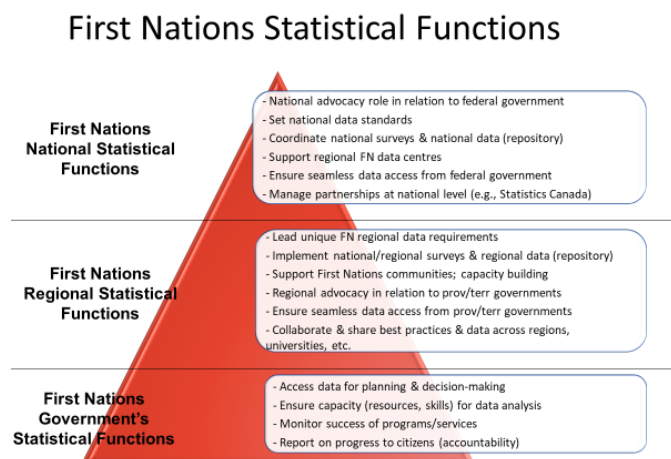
First Nations Statistical Functions

First Nations National Statistical Functions

- National advocacy role in relation to federal government
- Set national data standards
- Coordinate national surveys & national data (repository)
- Support regional FN data centres
- Ensure seamless data access from federal government
- Manage partnerships at national level (e.g., Statistics Canada)

First Nations Regional Statistical Functions

- Lead unique FN regional data requirements
- Implement national/regional surveys & regional data (repository)
- Support First Nations communities; capacity building
- Regional advocacy in relation to prov/terr governments
- Ensure seamless data access from prov/terr governments
- Collaborate & share best practices & data across regions, universities, etc.

First Nations Government's Statistical Functions

- Access data for planning & decision-making
- Ensure capacity (resources, skills) for data analysis
- Monitor success of programs/services
- Report on progress to citizens (accountability)